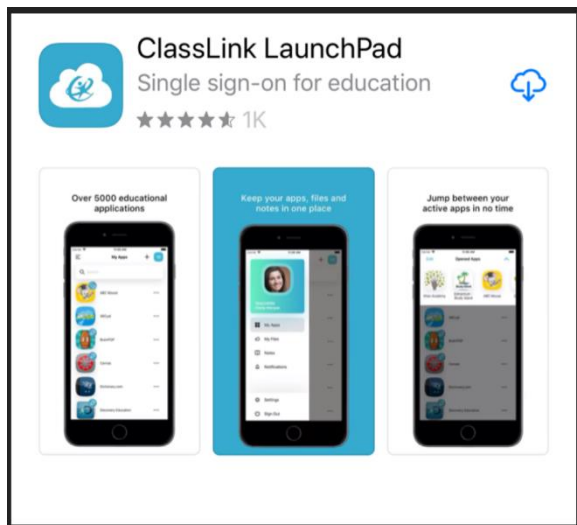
ClassLink LaunchPad

Single sign-on for education

1K

Over 5000 educational applications

My Apps

Keep your apps, files and notes in one place

My Apps

My Files

Notes

Notifications

Settings

Sign Out

Jump between your active apps in no time

Opened Apps